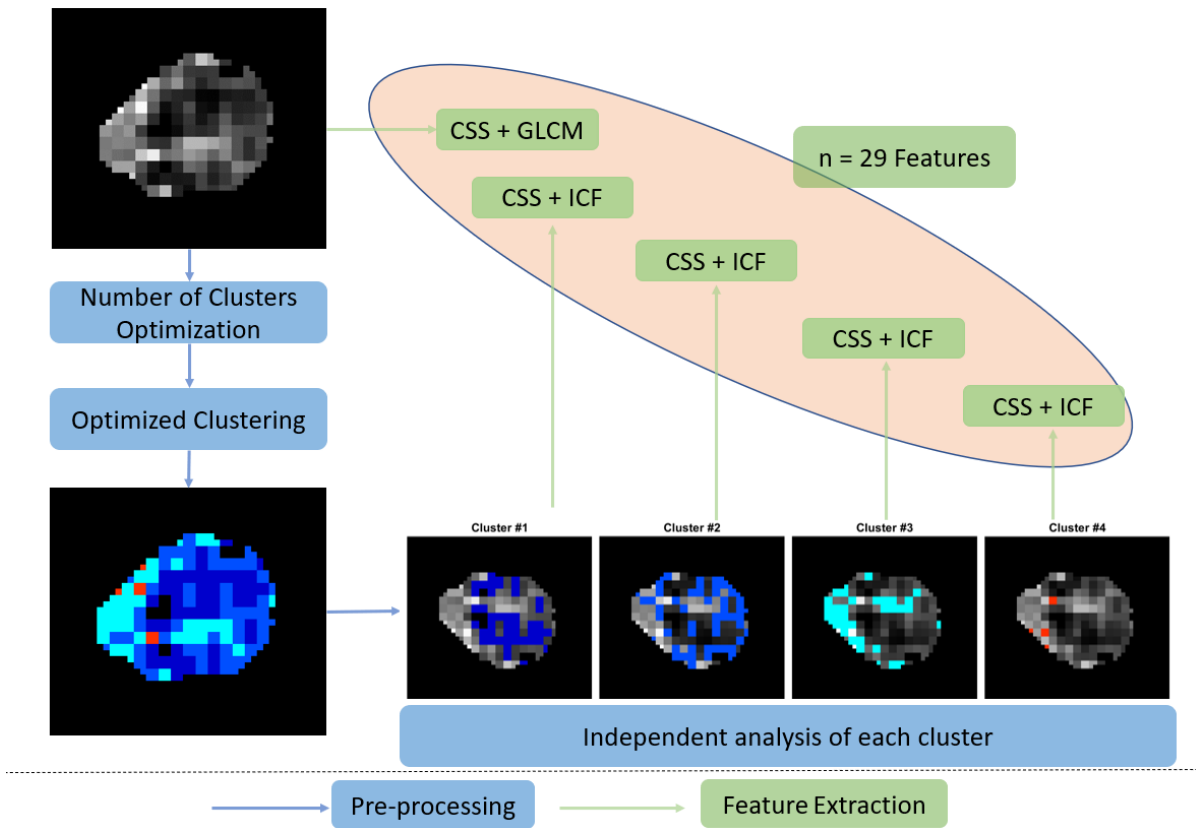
CSS + GLCM

n = 29 Features

CSS + ICF

CSS + ICF

CSS + ICF

CSS + ICF

Number of Clusters Optimization

Optimized Clustering

Cluster #1

Cluster #2

Cluster #3

Cluster #4

Independent analysis of each cluster

Pre-processing

Feature Extraction